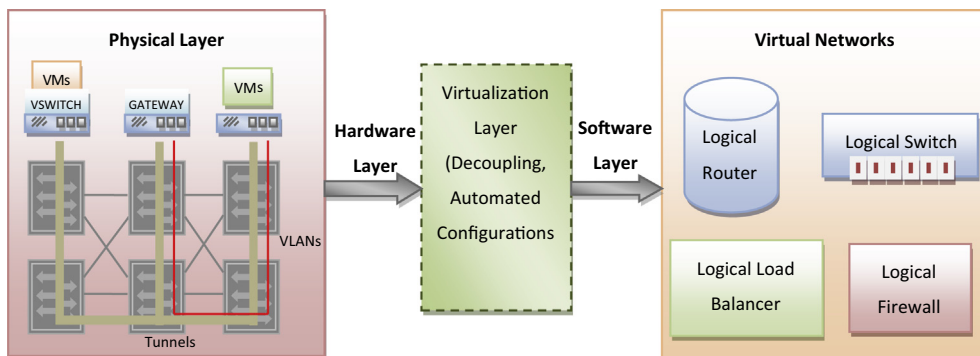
Physical Layer

VMs

VSWITCH

GATEWAY

VMs

VLANs

Tunnels

Hardware Layer

Virtualization Layer (Decoupling, Automated Configurations

Software Layer

Virtual Networks

Logical Router

Logical Switch

Logical Load Balancer

Logical Firewall